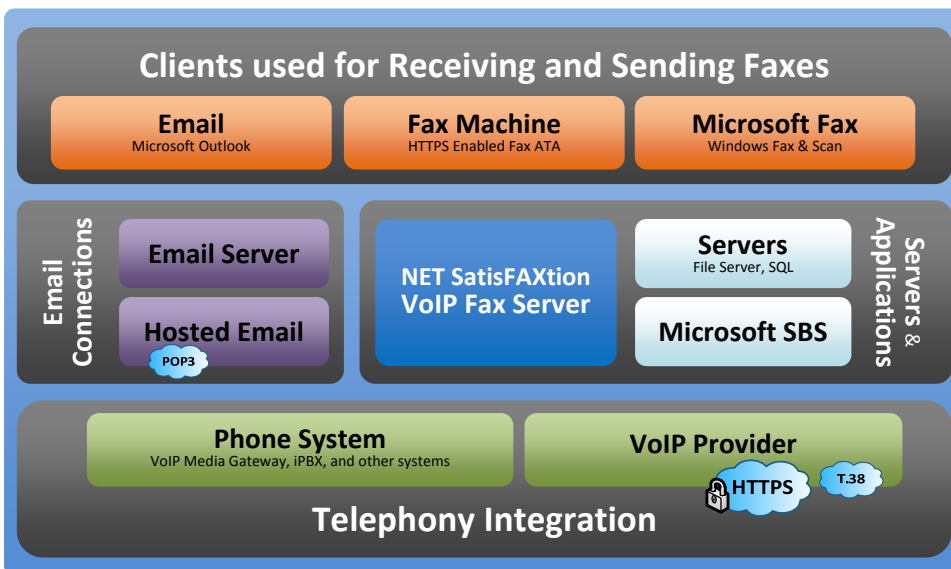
Clients used for Receiving and Sending Faxes

Email
Microsoft Outlook

Fax Machine
HTTPS Enabled Fax ATA

Microsoft Fax
Windows Fax & Scan

Email Connections

Email Server

Hosted Email
POP3

NET SatisFAXtion VoIP Fax Server

Servers
File Server, SQL

Microsoft SBS

Servers & Applications

Phone System
VoIP Media Gateway, iPBX, and other systems

VoIP Provider
HTTPS
T.38

Telephony Integration